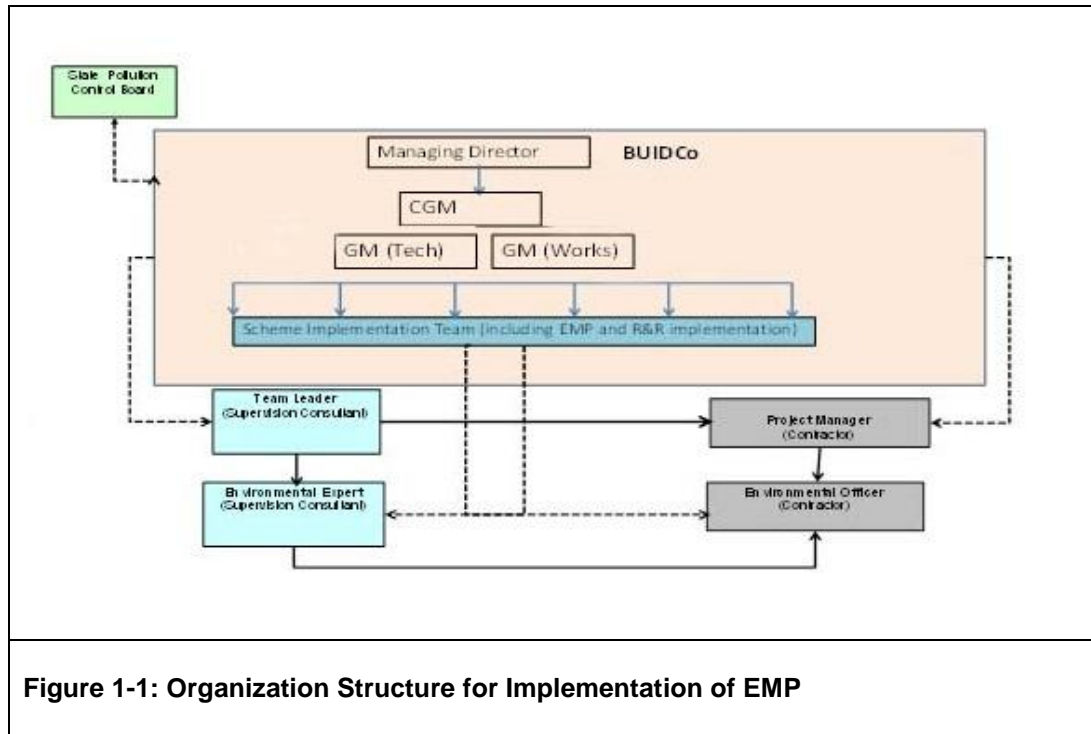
State Pollution Control Board

Managing Director

BUIDCo

CGM

GM (Tech)

GM (Works)

Scheme Implementation Team (including EMP and R&R implementation)

Team Leader (Supervision Consultant)

Project Manager (Contractor)

Environmental Expert (Supervision Consultant)

Environmental Officer (Contractor)

Figure 1-1: Organization Structure for Implementation of EMP